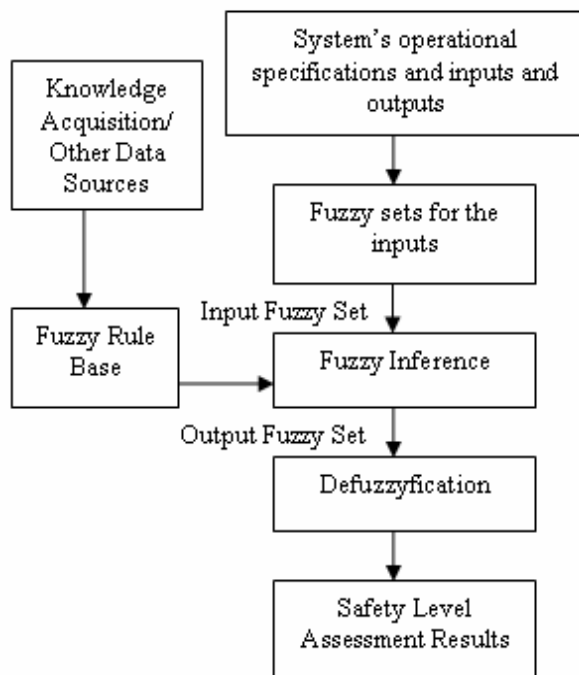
Knowledge Acquisition/ Other Data Sources

System's operational specifications and inputs and outputs

Fuzzy sets for the inputs

Input Fuzzy Set

Fuzzy Rule Base

Fuzzy Inference

Output Fuzzy Set

Defuzzyfication

Safety Level Assessment Results